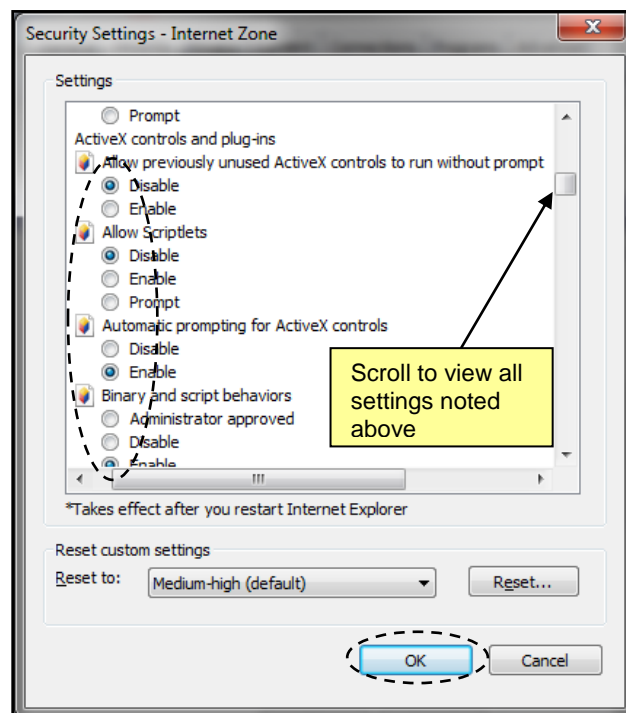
Security Settings - Internet Zone

Settings

Prompt
ActiveX controls and plug-ins
Allow previously unused ActiveX controls to run without prompt
Disable
Enable
Allow Scriptlets
Disable
Enable
Prompt
Automatic prompting for ActiveX controls
Disable
Enable
Binary and script behaviors
Administrator approved
Disable
Enable

Scroll to view all settings noted above

*Takes effect after you restart Internet Explorer

Reset custom settings
Reset to: Medium-high (default)
Reset...

OK
Cancel